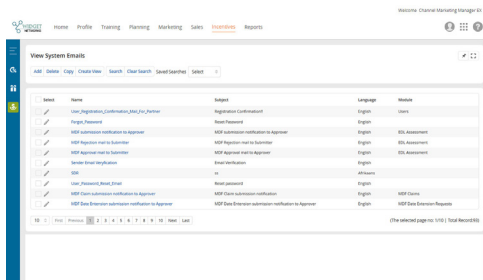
Welcome, Channel Marketing Manager Ell

WIDGET NETWORKS

Home Profile Training Planning Marketing Sales Incentives Reports

View System Emails

Add Delete Copy Create View Search Clear Search Saved Search Select

| Select | Name | Subject | Language | Module |
|---|---|---|---|---|
| | User_Registration_Confirmation_Mail_For_Partner | Registration Confirmation! | English | Users |
| | Forgot_Password | Reset Password | English | |
| | MDF submission notification to Approver | MDF submission notification to Approver | English | EDL Assessment |
| | MDF Rejection mail to Submitter | MDF Rejection mail to Submitter | English | EDL Assessment |
| | MDF Approval mail to Submitter | MDF Approval mail to Submitter | English | EDL Assessment |
| | Sender Email Verification | Email Verification | English | |
| | SSN | ss | All Issues | |
| | User_Password_Reset_Email | Reset password | English | |
| | MDF Claim submission notification to Approver | MDF Claim submission notification | English | MDF Claims |
| | MDF Date Extension submission notification to Approver | MDF Date Extension submission notification | English | MDF Date Extension Requests |

10 First Previous 1 2 3 4 5 6 7 8 9 10 Next Last

(The selected page no: 1/10 | Total Record 93)